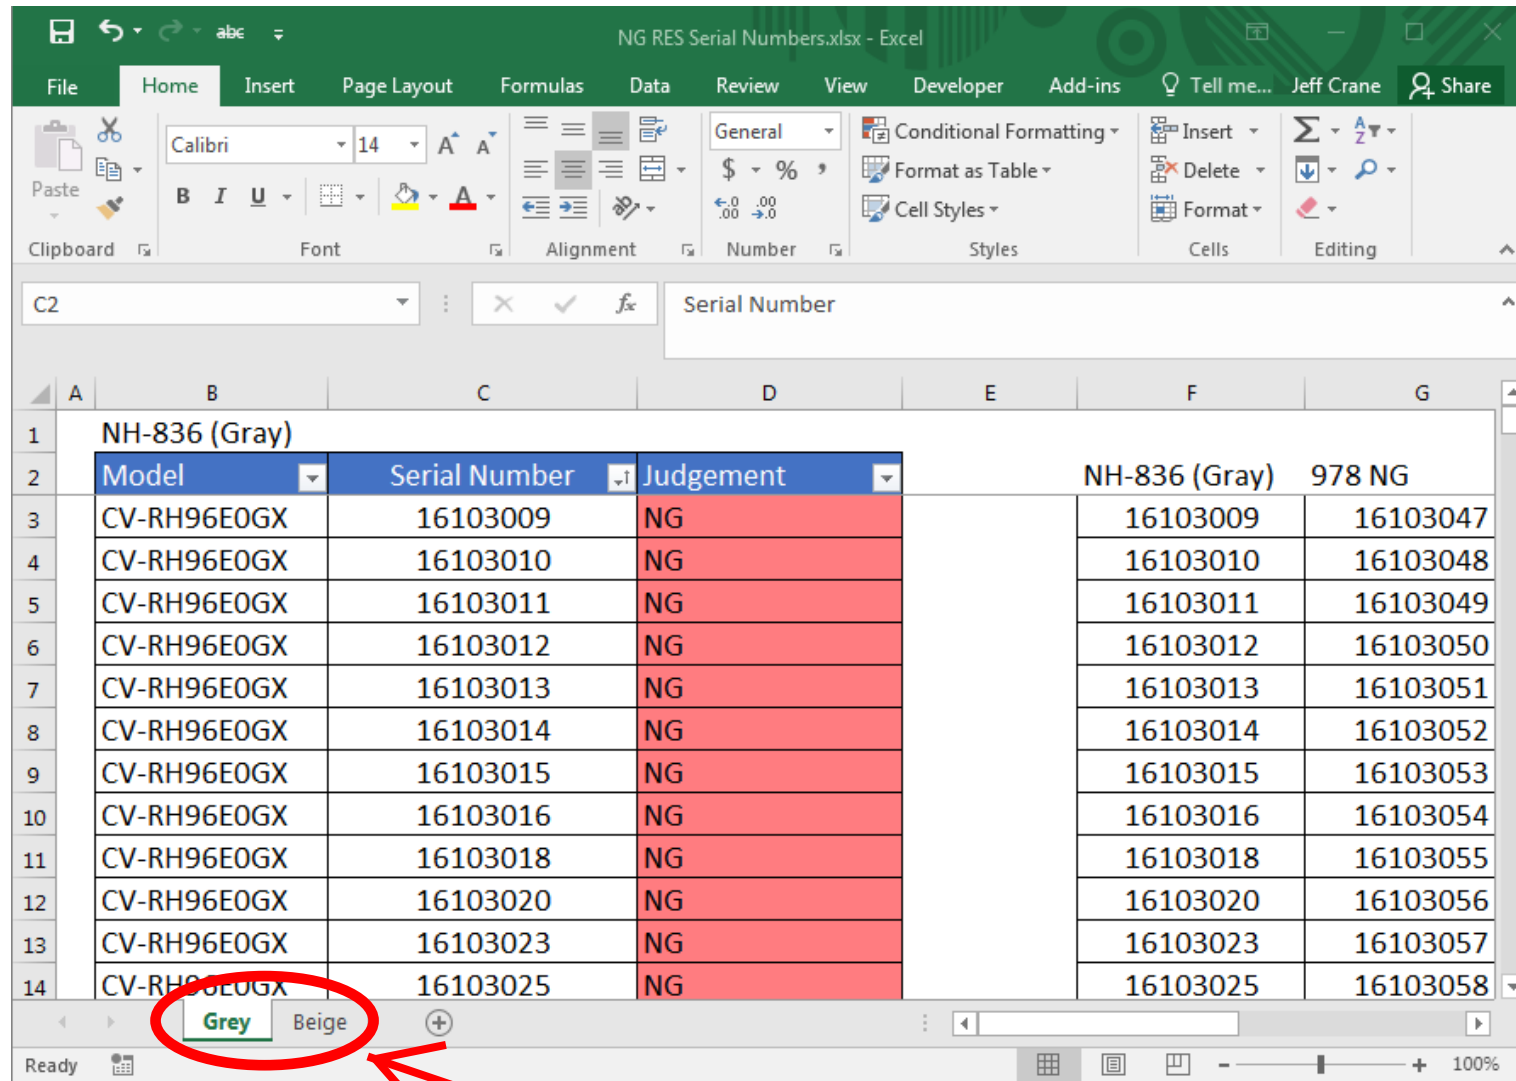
NG RES Serial Numbers.xlsx - Excel

File Home Insert Page Layout Formulas Data Review View Developer Add-ins Tell me... Jeff Crane Share

Paste
Calibri 14
B I U
Clipboard Font Alignment
General
$ % ,
Number
Conditional Formatting
Format as Table
Cell Styles
Styles
Insert
Delete
Format
Cells
Editing

C2 Serial Number

| | A | B | C | D | E | F | G |
|---|---|---|---|---|---|---|---|
| 1 | | NH-836 (Gray) | | | | | |
| 2 | | Model | Serial Number | Judgement | | NH-836 (Gray) | 978 NG |
| 3 | | CV-RH96E0GX | 16103009 | NG | | 16103009 | 16103047 |
| 4 | | CV-RH96E0GX | 16103010 | NG | | 16103010 | 16103048 |
| 5 | | CV-RH96E0GX | 16103011 | NG | | 16103011 | 16103049 |
| 6 | | CV-RH96E0GX | 16103012 | NG | | 16103012 | 16103050 |
| 7 | | CV-RH96E0GX | 16103013 | NG | | 16103013 | 16103051 |
| 8 | | CV-RH96E0GX | 16103014 | NG | | 16103014 | 16103052 |
| 9 | | CV-RH96E0GX | 16103015 | NG | | 16103015 | 16103053 |
| 10 | | CV-RH96E0GX | 16103016 | NG | | 16103016 | 16103054 |
| 11 | | CV-RH96E0GX | 16103018 | NG | | 16103018 | 16103055 |
| 12 | | CV-RH96E0GX | 16103020 | NG | | 16103020 | 16103056 |
| 13 | | CV-RH96E0GX | 16103023 | NG | | 16103023 | 16103057 |
| 14 | | CV-RH96E0GX | 16103025 | NG | | 16103025 | 16103058 |

Grey Beige

Ready 100%